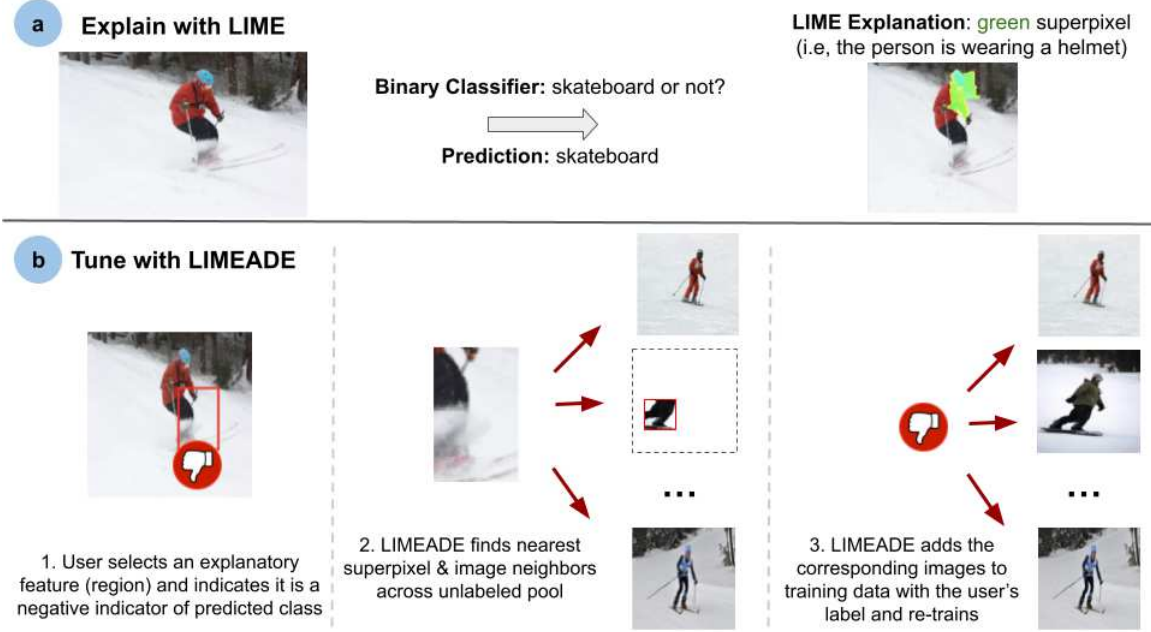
a Explain with LIME

LIME Explanation: green superpixel (i.e, the person is wearing a helmet)

Binary Classifier: skateboard or not?

Prediction: skateboard

b Tune with LIMEADE

...

...

1. User selects an explanatory feature (region) and indicates it is a negative indicator of predicted class

2. LIMEADE finds nearest superpixel & image neighbors across unlabeled pool

3. LIMEADE adds the corresponding images to training data with the user's label and re-trains